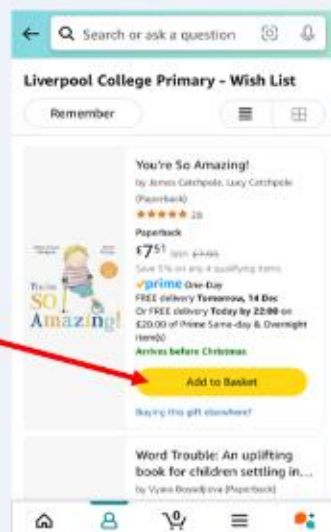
Search or ask a question

Liverpool College Primary - Wish List

Remember

You're So Amazing!
by James Catchpole, Lucy Catchpole
(Paperback)
★★★★★ 28
Paperback
£7.51 RRP £7.99
Save 5% on any 4 qualifying items
prime One-Day
FREE delivery Tomorrow, 14 Dec
Or FREE delivery Today by 22:00 on £20.00 of Prime Same-day & Overnight item(s)
Arrives before Christmas

You're SO Amazing!

Add to Basket

Buying this gift elsewhere?

Word Trouble: An uplifting book for children settling in...
by Vyara Boyadjova (Paperback)